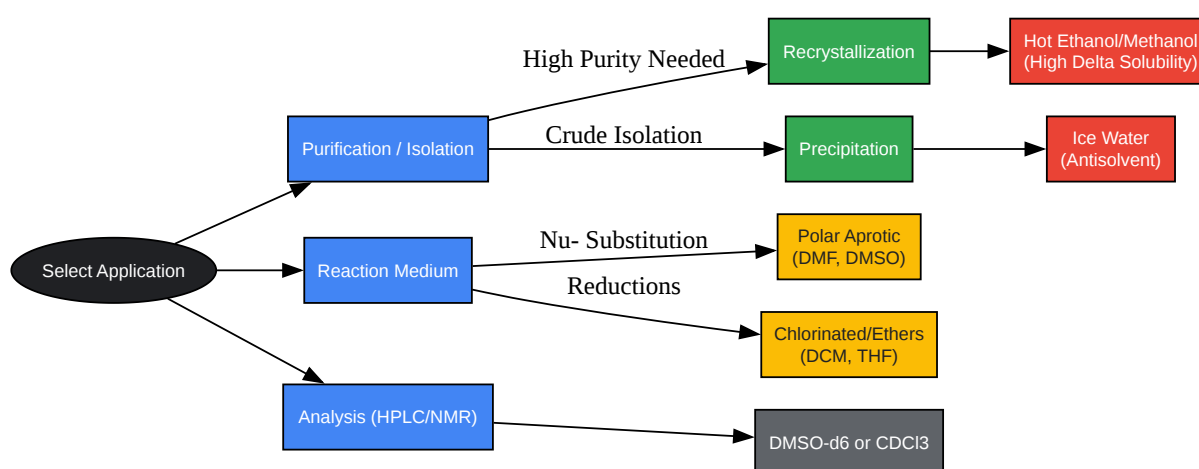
Select Application

Purification / Isolation

High Purity Needed

Recrystallization

Hot Ethanol/Methanol (High Delta Solubility)

Crude Isolation

Precipitation

Ice Water (Antisolvent)

Reaction Medium

Nu- Substitution

Polar Aprotic (DMF, DMSO)

Reductions

Chlorinated/Ethers (DCM, THF)

Analysis (HPLC/NMR)

DMSO-d6 or CDCl3